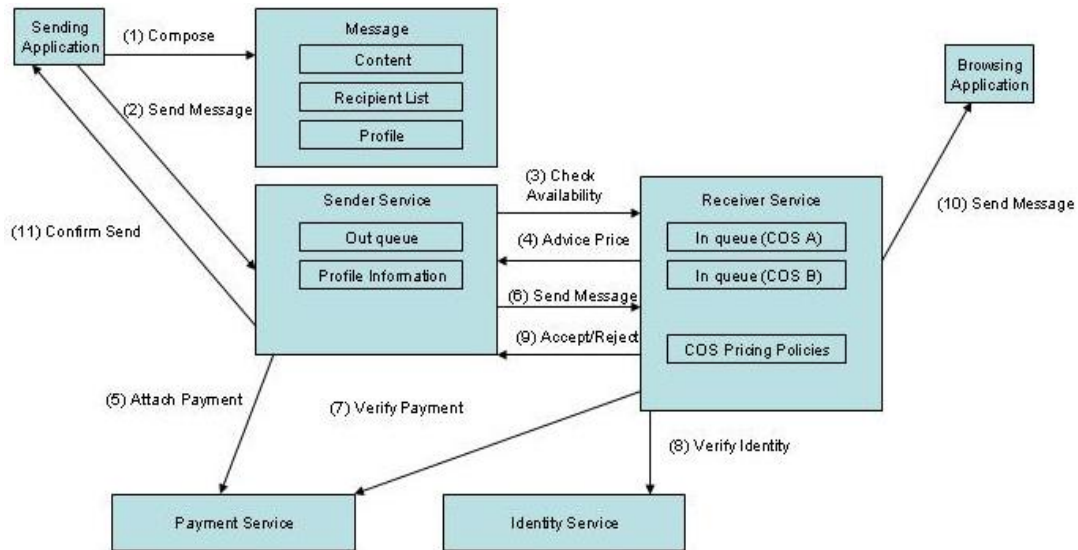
Sending Application

(1) Compose

Message

Content

Recipient List

Profile

(2) Send Message

Browsing Application

(3) Check Availability

Sender Service

Out queue

Profile Information

Receiver Service

In queue (COS A)

In queue (COS B)

COS Pricing Policies

(10) Send Message

(11) Confirm Send

(4) Advice Price

(6) Send Message

(9) Accept/Reject

(5) Attach Payment

(7) Verify Payment

(8) Verify Identity

Payment Service

Identity Service